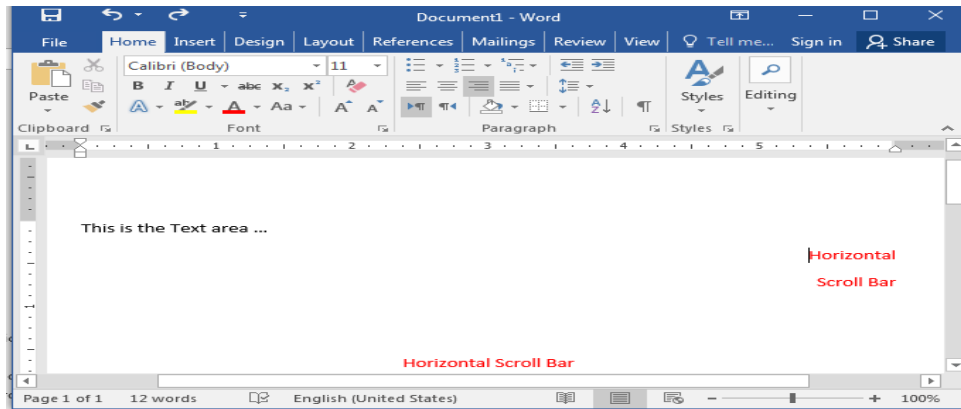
Document1 - Word

File Home Insert Design Layout References Mailings Review View Tell me... Sign in Share

Paste
Clipboard

Calibri (Body) 11
B I U abc $x_2$ $x^2$
A Aa A A
Font

Paragraph

Styles
Styles

Editing

This is the Text area ...

Horizontal

Scroll Bar

Horizontal Scroll Bar

Page 1 of 1 12 words English (United States) 100%